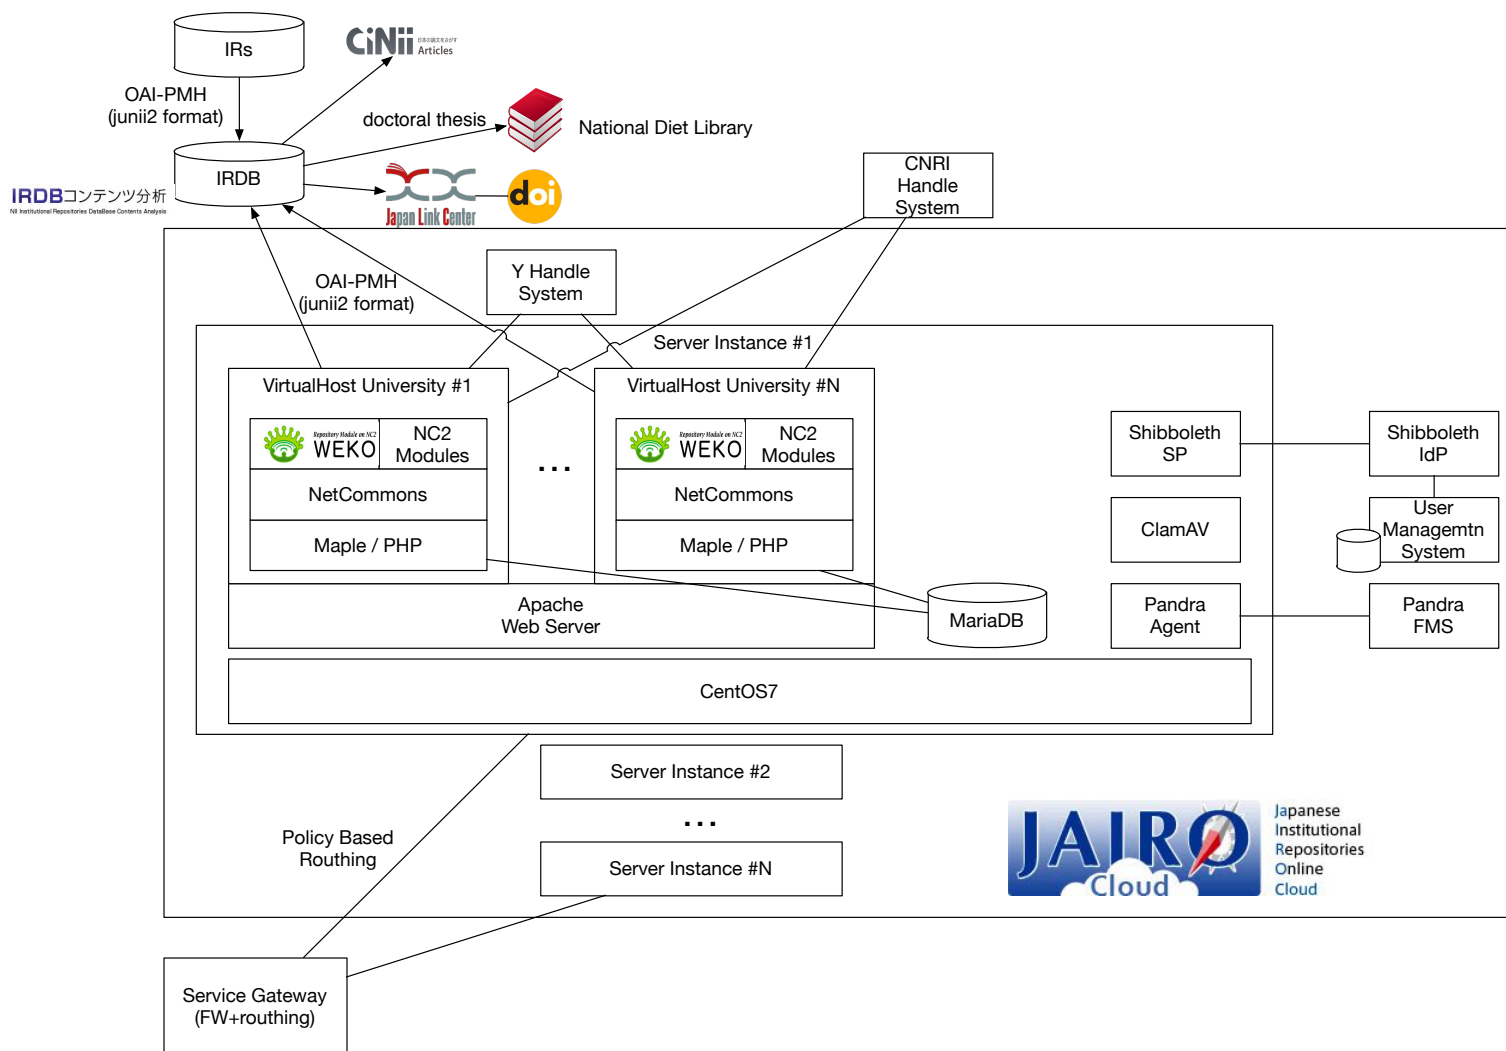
IRs

CiNii Articles

OAI-PMH
(junii2 format)

doctoral thesis

National Diet Library

IRDB

IRDBコンテンツ分析
NII Institutional Repositories DataBase Contents Analysis

Japan Link Center

doi

CNRI
Handle
System

OAI-PMH
(junii2 format)

Y Handle
System

Server Instance #1

VirtualHost University #1

VirtualHost University #N

Repository Module on NC2
WEKO

NC2
Modules

NetCommons

Maple / PHP

...

Repository Module on NC2
WEKO

NC2
Modules

NetCommons

Maple / PHP

Shibboleth
SP

Shibboleth
IdP

ClamAV

User
Managemtn
System

Apache
Web Server

MariaDB

Pandra
Agent

Pandra
FMS

CentOS7

Server Instance #2

...

Server Instance #N

Policy Based
Routhing

JAIRO Cloud

Japanese
Institutional
Repositories
Online
Cloud

Service Gateway
(FW+routhing)